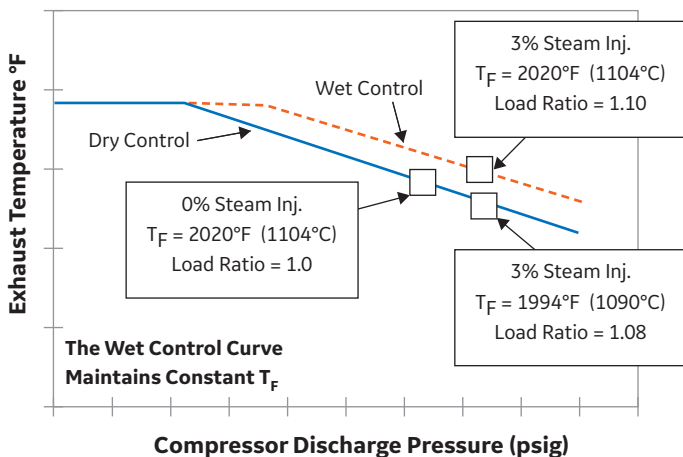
Exhaust Temperature °F

3% Steam Inj.
$T_F$ = 2020°F (1104°C)
Load Ratio = 1.10

Wet Control

Dry Control

0% Steam Inj.
$T_F$ = 2020°F (1104°C)
Load Ratio = 1.0

3% Steam Inj.
$T_F$ = 1994°F (1090°C)
Load Ratio = 1.08

The Wet Control Curve Maintains Constant $T_F$

Compressor Discharge Pressure (psig)